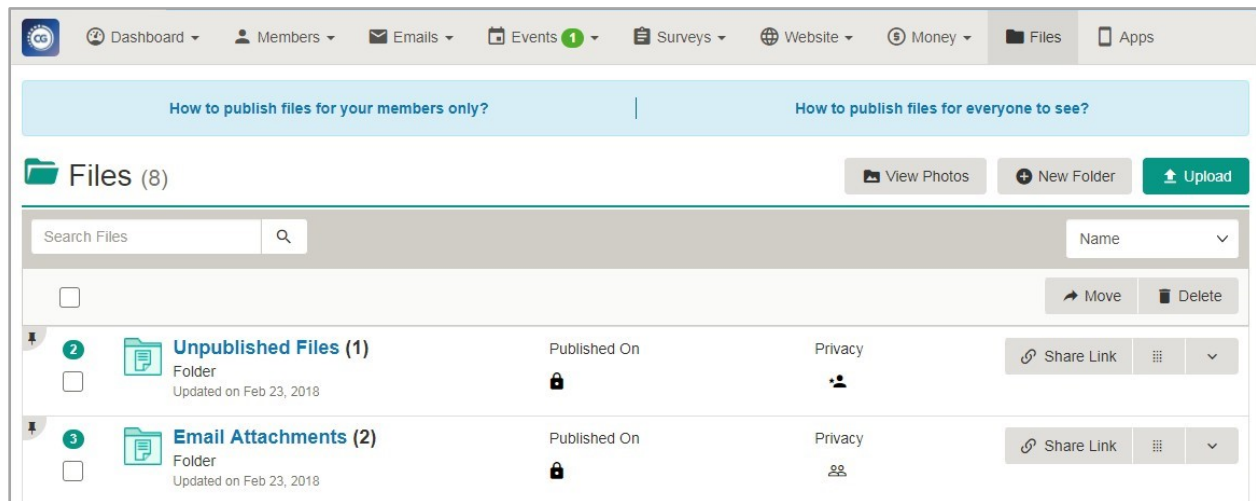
CG Dashboard Members Emails Events 1 Surveys Website Money Files Apps

How to publish files for your members only?

How to publish files for everyone to see?

Files (8)

View Photos New Folder Upload

Search Files

Name

Move Delete

2 Unpublished Files (1)
Folder
Updated on Feb 23, 2018
Published On
Privacy
Share Link

3 Email Attachments (2)
Folder
Updated on Feb 23, 2018
Published On
Privacy
Share Link